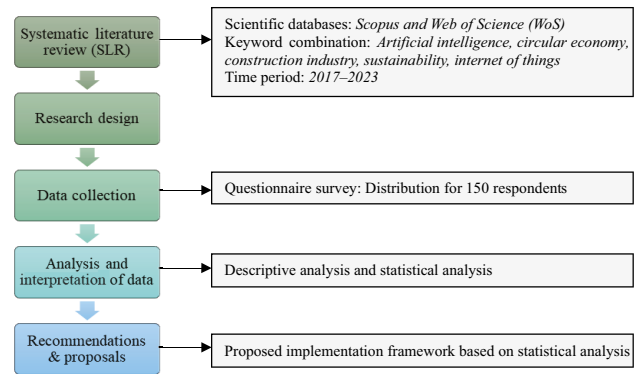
Systematic literature review (SLR)

Scientific databases: Scopus and Web of Science (WoS)
Keyword combination: Artificial intelligence, circular economy, construction industry, sustainability, internet of things
Time period: 2017–2023

Research design

Data collection

Questionnaire survey: Distribution for 150 respondents

Analysis and interpretation of data

Descriptive analysis and statistical analysis

Recommendations & proposals

Proposed implementation framework based on statistical analysis